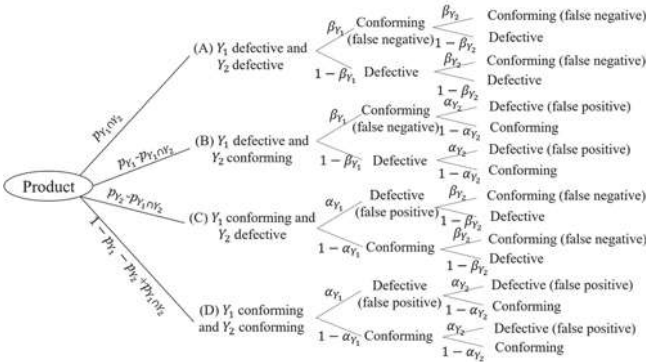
Product

$p_{Y_1 \cap Y_2}$

(A) $Y_1$ defective and $Y_2$ defective

$\beta_{Y_1}$ Conforming (false negative)

$\beta_{Y_2}$ Conforming (false negative)

$1-\beta_{Y_2}$ Defective

$1-\beta_{Y_1}$ Defective

$\beta_{Y_2}$ Conforming (false negative)

$1-\beta_{Y_2}$ Defective

$p_{Y_1} \cdot p_{Y_1 \cap Y_2}$

(B) $Y_1$ defective and $Y_2$ conforming

$\beta_{Y_1}$ Conforming (false negative)

$\alpha_{Y_2}$ Defective (false positive)

$1-\alpha_{Y_2}$ Conforming

$1-\beta_{Y_1}$ Defective

$\alpha_{Y_2}$ Defective (false positive)

$1-\alpha_{Y_2}$ Conforming

$p_{Y_2} \cdot p_{Y_1 \cap Y_2}$

(C) $Y_1$ conforming and $Y_2$ defective

$\alpha_{Y_1}$ Defective (false positive)

$\beta_{Y_2}$ Conforming (false negative)

$1-\beta_{Y_2}$ Defective

$1-\alpha_{Y_1}$ Conforming

$\beta_{Y_2}$ Conforming (false negative)

$1-\beta_{Y_2}$ Defective

$1-p_{Y_1}-p_{Y_2}+p_{Y_1 \cap Y_2}$

(D) $Y_1$ conforming and $Y_2$ conforming

$\alpha_{Y_1}$ Defective (false positive)

$\alpha_{Y_2}$ Defective (false positive)

$1-\alpha_{Y_2}$ Conforming

$1-\alpha_{Y_1}$ Conforming

$\alpha_{Y_2}$ Defective (false positive)

$1-\alpha_{Y_2}$ Conforming